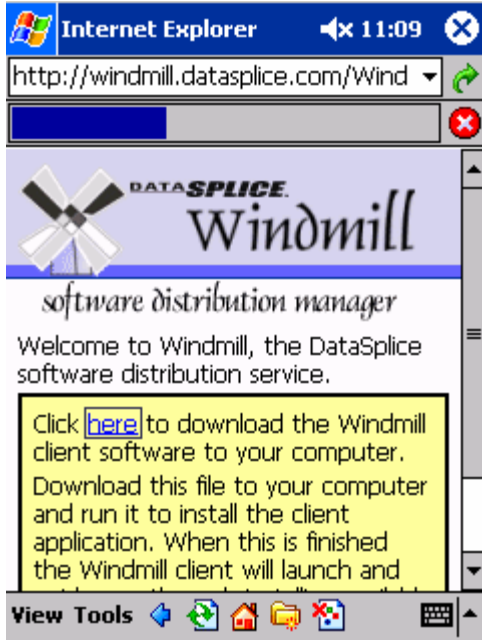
Internet Explorer 11:09

http://windmill.datasplice.com/Wind

DATASPLICE

Windmill

software distribution manager

Welcome to Windmill, the DataSplice software distribution service.

Click here to download the Windmill client software to your computer.

Download this file to your computer and run it to install the client application. When this is finished the Windmill client will launch and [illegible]

View Tools